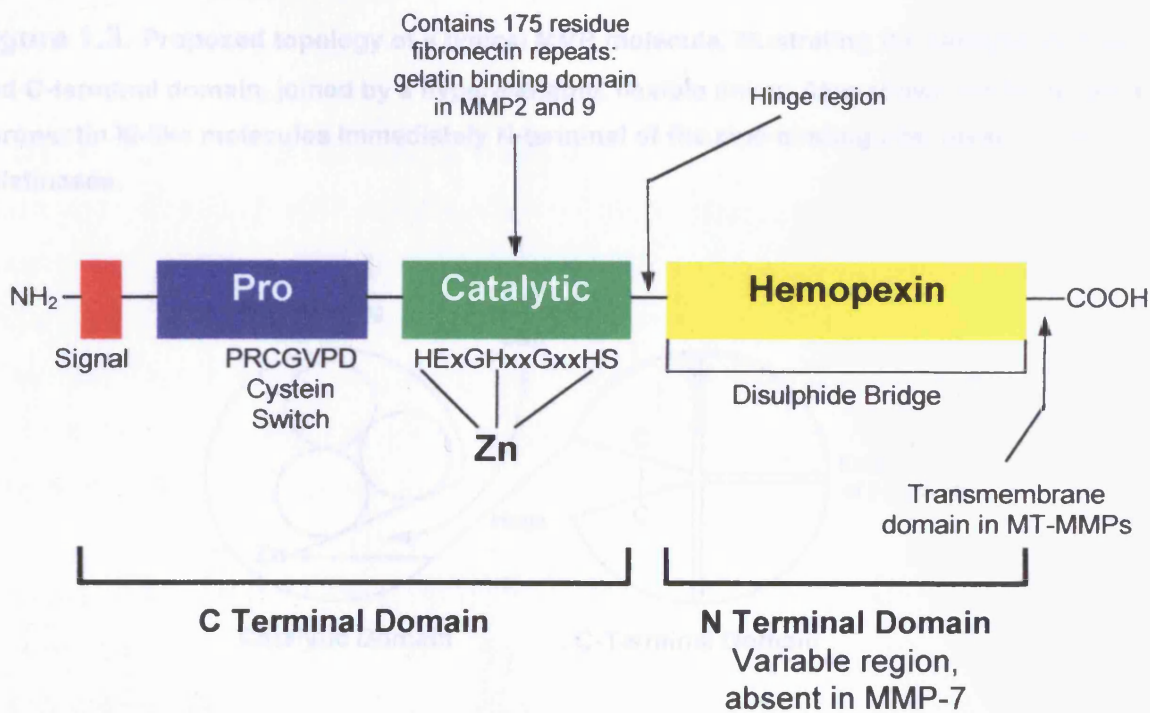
Contains 175 residue fibronectin repeats: gelatin binding domain in MMP2 and 9

Hinge region

$NH_2$

Pro

Catalytic

Hemopexin

COOH

Signal

PRCGVPD Cystein Switch

HExGHxxGxxHS

Zn

Disulphide Bridge

Transmembrane domain in MT-MMPs

C Terminal Domain

N Terminal Domain Variable region, absent in MMP-7